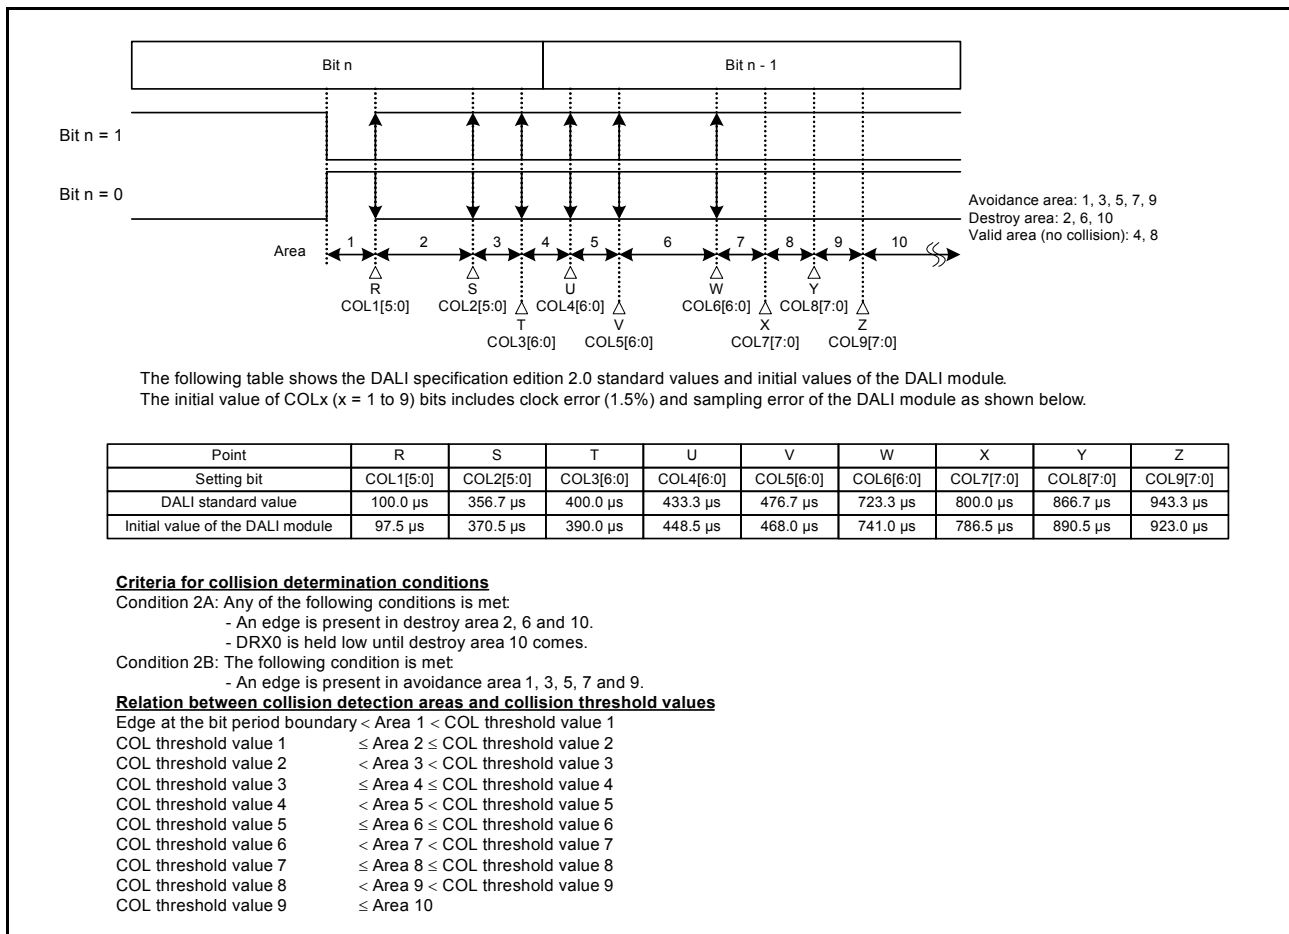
Bit n

Bit n - 1

Bit n = 1

Bit n = 0

Avoidance area: 1, 3, 5, 7, 9
Destroy area: 2, 6, 10
Valid area (no collision): 4, 8

Area 1 2 3 4 5 6 7 8 9 10

R
COL1[5:0]
S
COL2[5:0]
T
COL3[6:0]
U
COL4[6:0]
V
COL5[6:0]
W
COL6[6:0]
X
COL7[7:0]
Y
COL8[7:0]
Z
COL9[7:0]

The following table shows the DALI specification edition 2.0 standard values and initial values of the DALI module.
The initial value of COLx (x = 1 to 9) bits includes clock error (1.5%) and sampling error of the DALI module as shown below.

| Point | R | S | T | U | V | W | X | Y | Z |
|---|---|---|---|---|---|---|---|---|---|
| Setting bit | COL1[5:0] | COL2[5:0] | COL3[6:0] | COL4[6:0] | COL5[6:0] | COL6[6:0] | COL7[7:0] | COL8[7:0] | COL9[7:0] |
| DALI standard value | 100.0 μs | 356.7 μs | 400.0 μs | 433.3 μs | 476.7 μs | 723.3 μs | 800.0 μs | 866.7 μs | 943.3 μs |
| Initial value of the DALI module | 97.5 μs | 370.5 μs | 390.0 μs | 448.5 μs | 468.0 μs | 741.0 μs | 786.5 μs | 890.5 μs | 923.0 μs |

Criteria for collision determination conditions
Condition 2A: Any of the following conditions is met:
- An edge is present in destroy area 2, 6 and 10.
- DRX0 is held low until destroy area 10 comes.
Condition 2B: The following condition is met:
- An edge is present in avoidance area 1, 3, 5, 7 and 9.
Relation between collision detection areas and collision threshold values
Edge at the bit period boundary < Area 1 < COL threshold value 1
COL threshold value 1 ≤ Area 2 ≤ COL threshold value 2
COL threshold value 2 < Area 3 < COL threshold value 3
COL threshold value 3 ≤ Area 4 ≤ COL threshold value 4
COL threshold value 4 < Area 5 < COL threshold value 5
COL threshold value 5 ≤ Area 6 ≤ COL threshold value 6
COL threshold value 6 < Area 7 < COL threshold value 7
COL threshold value 7 ≤ Area 8 ≤ COL threshold value 8
COL threshold value 8 < Area 9 < COL threshold value 9
COL threshold value 9 ≤ Area 10